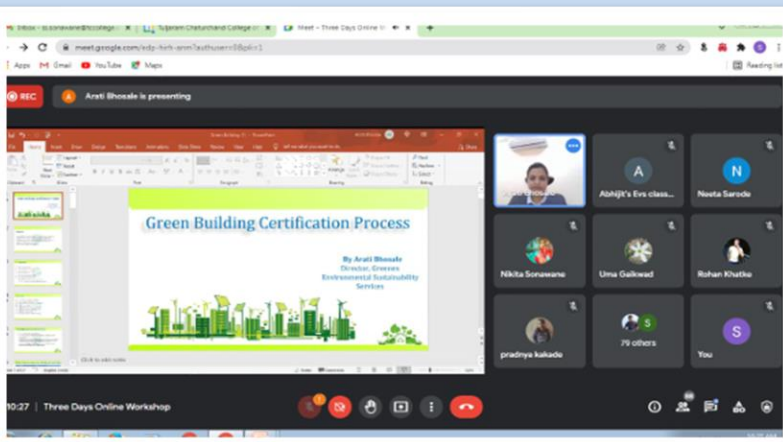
Inbox - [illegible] | Tuljaram Chaturchand College | Meet – Three Days Online W

meet.google.com/edp-hrh-anm?authuser=0&pli=1

Apps Gmail YouTube Maps Reading list

REC

A Arati Bhosale is presenting

Green Building 1 - PowerPoint

File Home Insert Draw Design Transitions Animations Slide Show Review View Help Tell me what you want to do

Green Building Certification Process

By Arati Bhosale
Director, Greenex
Environmental Sustainability
Services

Click to add notes

A
Abhijit's Evs class...

N
Neeta Sarode

Nikita Sonawane

Uma Gaikwad

Rohan Khatke

pradnya kakade

S
79 others

S
You

10:27 | Three Days Online Workshop